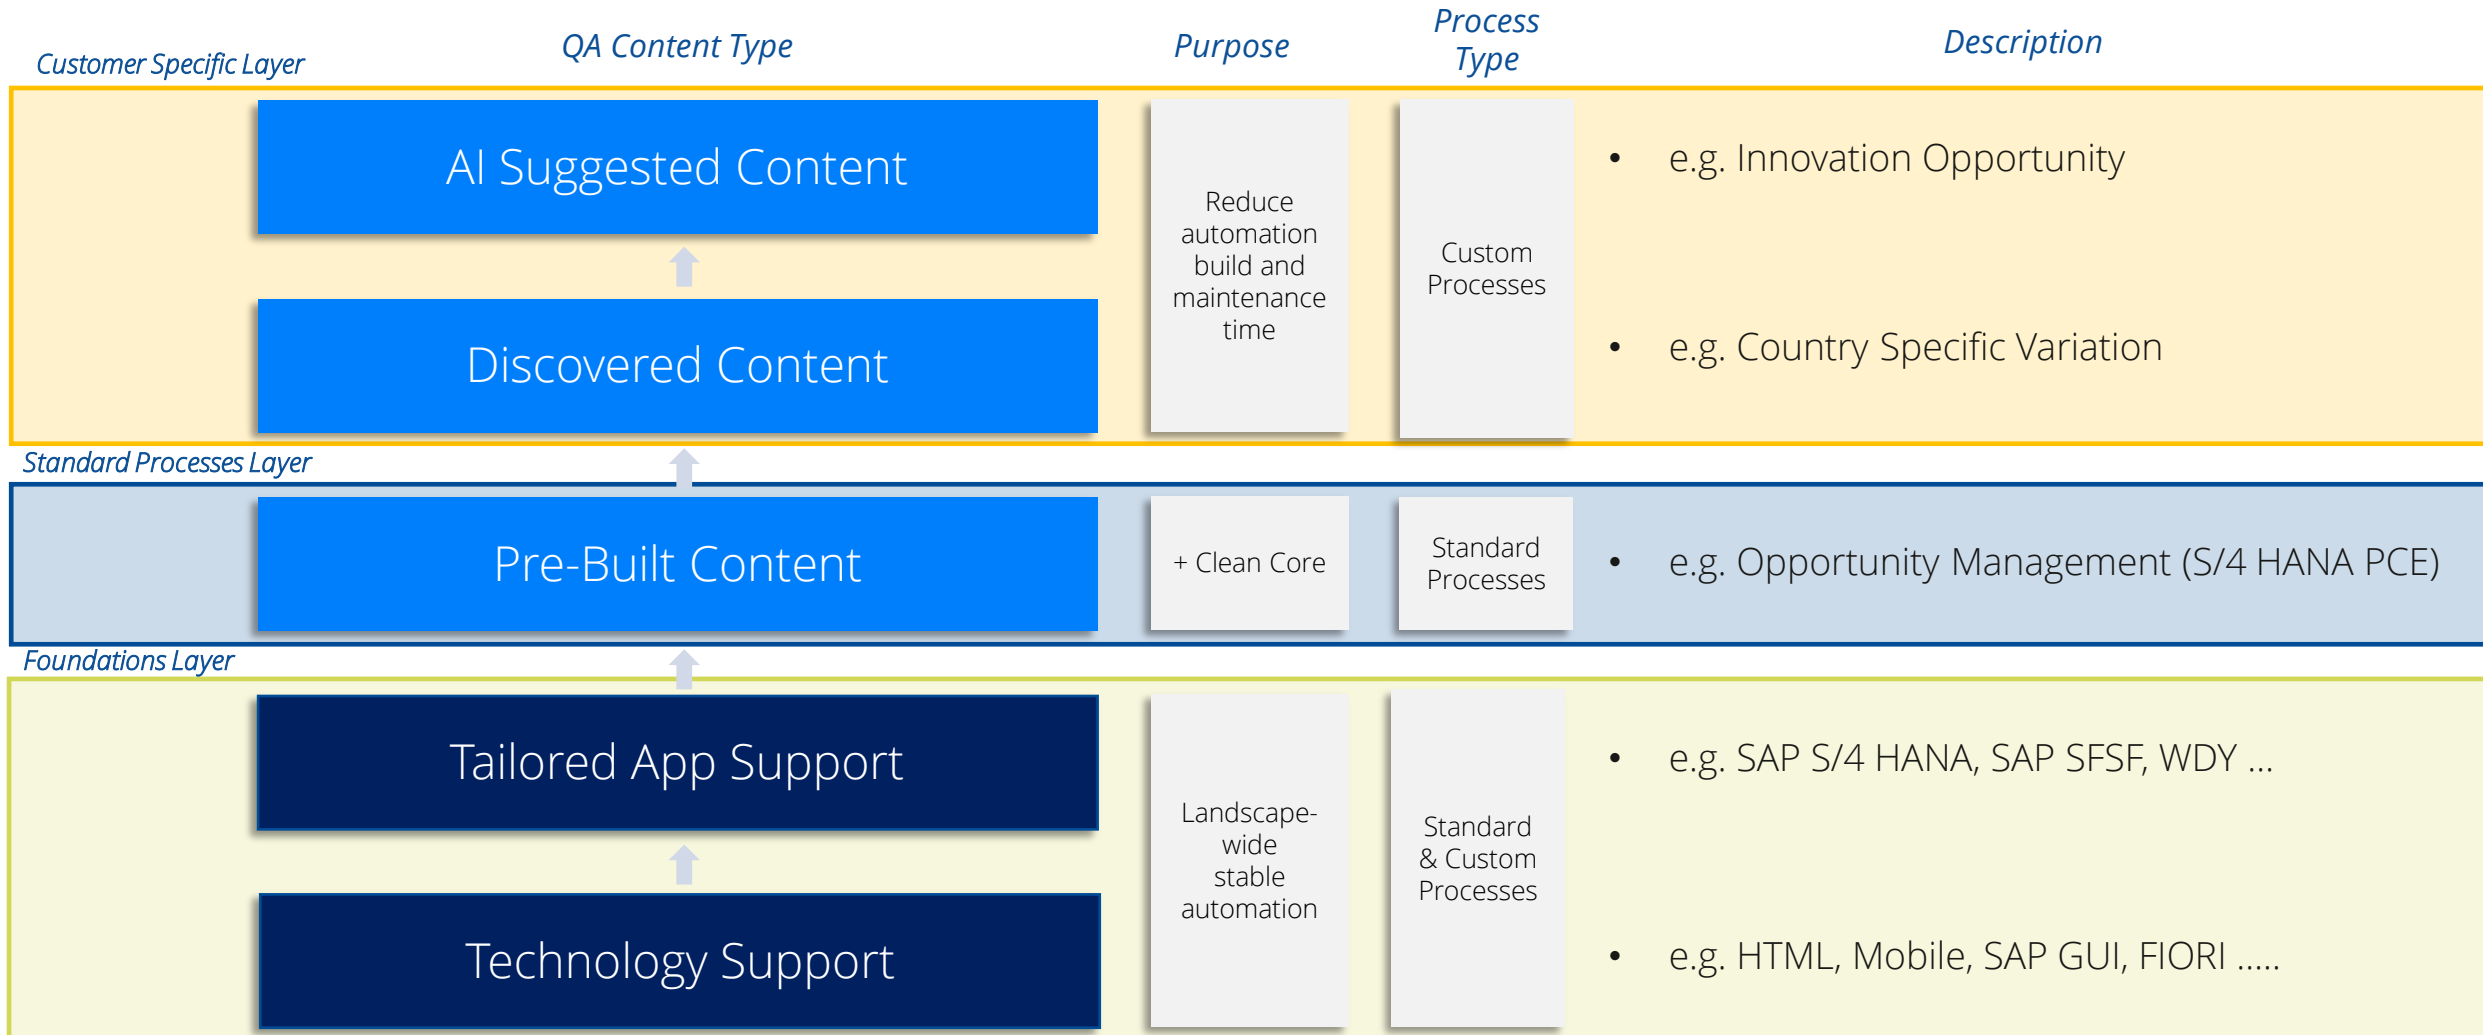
Customer Specific Layer

QA Content Type

Purpose

Process Type

Description

AI Suggested Content

Discovered Content

Reduce automation build and maintenance time

Custom Processes

• e.g. Innovation Opportunity

• e.g. Country Specific Variation

Standard Processes Layer

Pre-Built Content

+ Clean Core

Standard Processes

• e.g. Opportunity Management (S/4 HANA PCE)

Foundations Layer

Tailored App Support

Technology Support

Landscape-wide stable automation

Standard & Custom Processes

• e.g. SAP S/4 HANA, SAP SFSF, WDY …

• e.g. HTML, Mobile, SAP GUI, FIORI …..